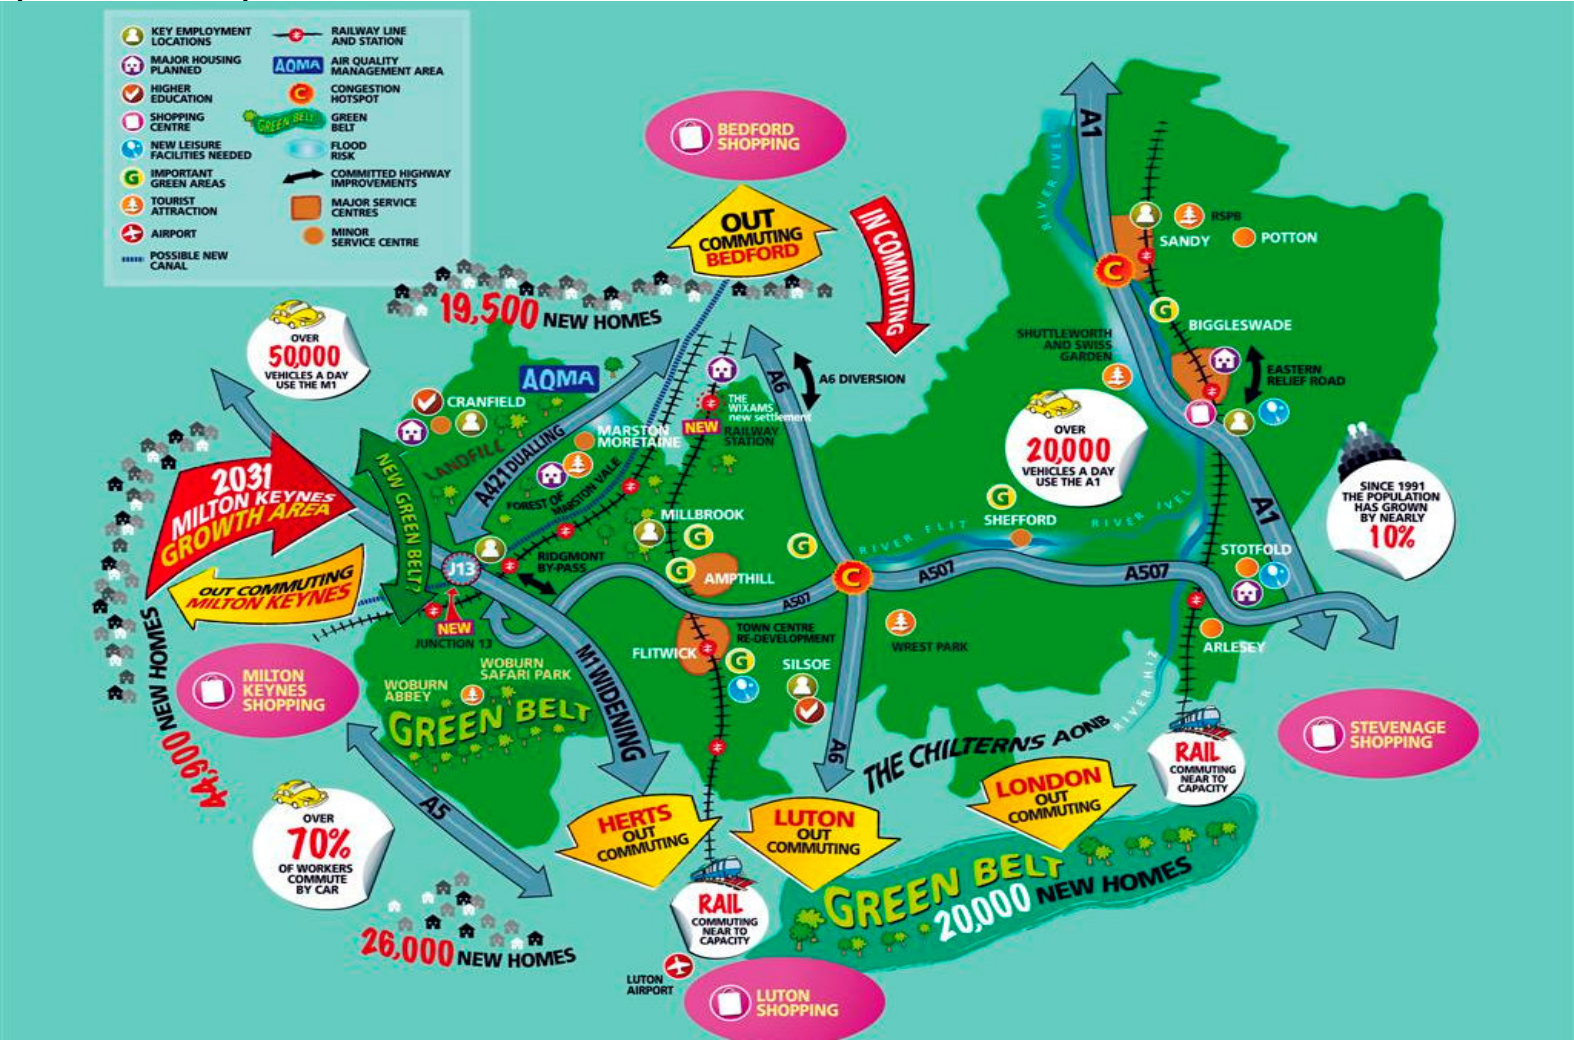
KEY EMPLOYMENT LOCATIONS
MAJOR HOUSING PLANNED
HIGHER EDUCATION
SHOPPING CENTRE
NEW LEISURE FACILITIES NEEDED
IMPORTANT GREEN AREAS
TOURIST ATTRACTION
AIRPORT
POSSIBLE NEW CANAL
RAILWAY LINE AND STATION
AQMA AIR QUALITY MANAGEMENT AREA
C CONGESTION HOTSPOT
GREEN BELT GREEN BELT
FLOOD RISK
COMMITTED HIGHWAY IMPROVEMENTS
MAJOR SERVICE CENTRES
MINOR SERVICE CENTRE

BEDFORD SHOPPING

OUT COMMUTING BEDFORD

IN COMMUTING

19,500 NEW HOMES

OVER 50,000 VEHICLES A DAY USE THE M1

AQMA

CRANFIELD
LANDFILL
A421 DUALLING
MARSTON MORETAINE
FOREST OF MARSTON VALE
THE WIXAMS new settlement
NEW RAILWAY STATION
A6
A6 DIVERSION

2031 MILTON KEYNES GROWTH AREA
OUT COMMUTING MILTON KEYNES
NEW GREEN BELT?
J13
NEW JUNCTION 13
RIDGMONT BY-PASS
MILLBROOK
AMPTHILL
A507
TOWN CENTRE RE-DEVELOPMENT
FLITWICK
SILSOE
WREST PARK
M1 WIDENING

44,900 NEW HOMES
MILTON KEYNES SHOPPING
WOBURN ABBEY
WOBURN SAFARI PARK
GREEN BELT
A5

OVER 70% OF WORKERS COMMUTE BY CAR

26,000 NEW HOMES

HERTS OUT COMMUTING
LUTON OUT COMMUTING
RAIL COMMUTING NEAR TO CAPACITY
LUTON AIRPORT
LUTON SHOPPING

A6
THE CHILTERNS AONB
LONDON OUT COMMUTING
GREEN BELT 20,000 NEW HOMES

A1
RIVER IVEL
RSPB
SANDY
POTTON
BIGGLESWADE
SHUTTLEWORTH AND SWISS GARDEN
EASTERN RELIEF ROAD
OVER 20,000 VEHICLES A DAY USE THE A1
SHEFFORD
RIVER FLIT
RIVER IVEL
A507
A507
A1
STOTFOLD
ARLESEY
RIVER HIZ
SINCE 1991 THE POPULATION HAS GROWN BY NEARLY 10%
RAIL COMMUTING NEAR TO CAPACITY
STEVENAGE SHOPPING